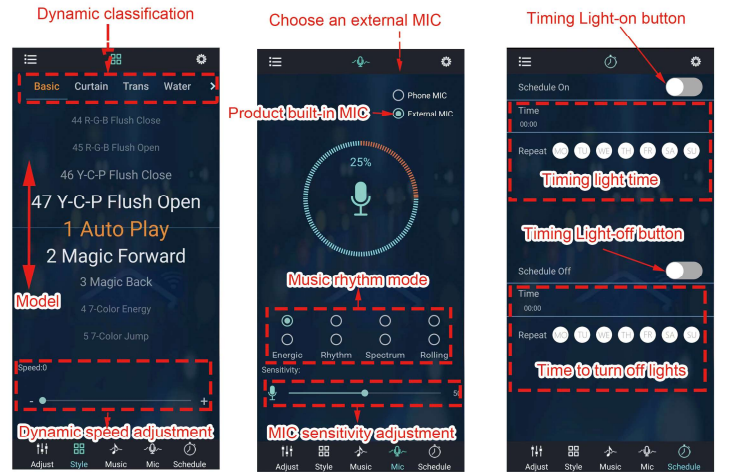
Dynamic classification

Basic Curtain Trans Water

44 R-G-B Flush Close

45 R-G-B Flush Open

46 Y-C-P Flush Close

47 Y-C-P Flush Open

1 Auto Play

2 Magic Forward

3 Magic Back

4 7-Color Energy

5 7-Color Jump

Model

Speed:0

-

+

Dynamic speed adjustment

Adjust Style Music Mic Schedule

Choose an external MIC

Phone MIC

Product built-in MIC

External MIC

25%

Music rhythm mode

Energic Rhythm Spectrum Rolling

Sensitivity:

5

MIC sensitivity adjustment

Adjust Style Music Mic Schedule

Timing Light-on button

Schedule On

Time

00:00

Repeat

Timing light time

Timing Light-off button

Schedule Off

Time

00:00

Repeat

Time to turn off lights

Adjust Style Music Mic Schedule